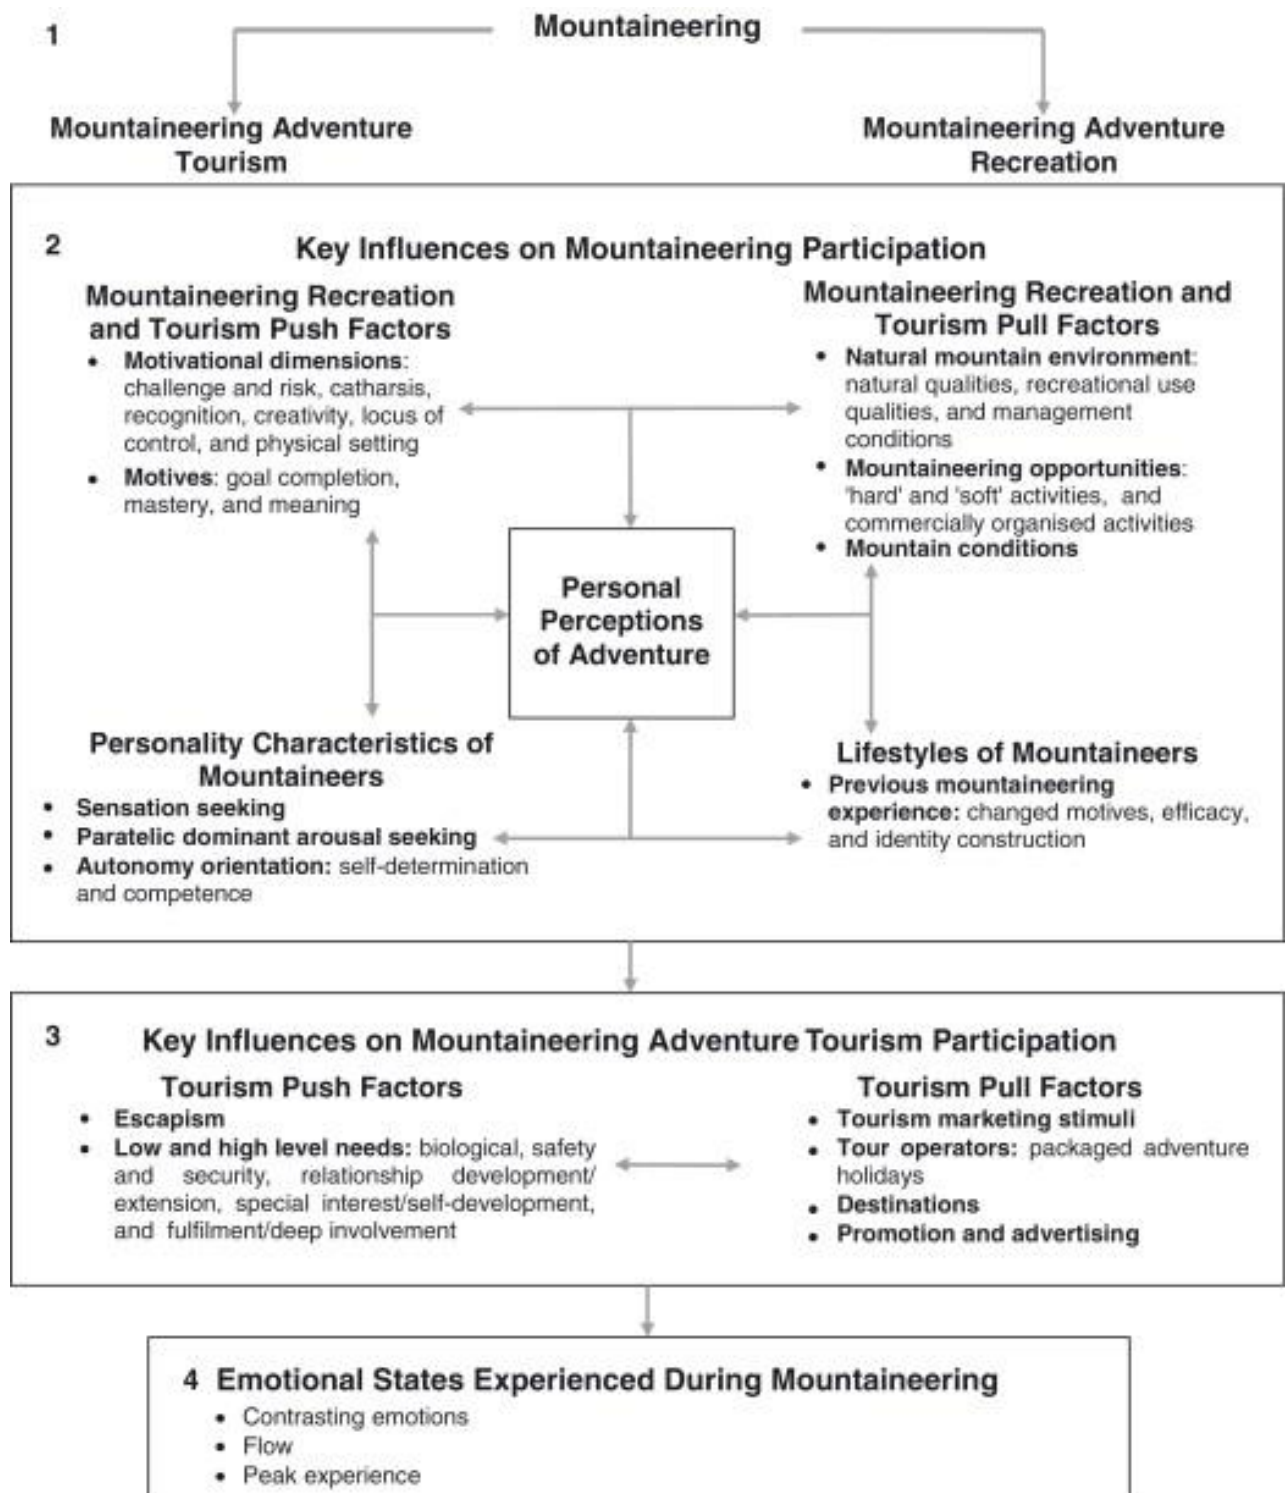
1

Mountaineering

Mountaineering Adventure Tourism

Mountaineering Adventure Recreation

2

Key Influences on Mountaineering Participation

Mountaineering Recreation and Tourism Push Factors

- Motivational dimensions: challenge and risk, catharsis, recognition, creativity, locus of control, and physical setting
- Motives: goal completion, mastery, and meaning

Mountaineering Recreation and Tourism Pull Factors

- Natural mountain environment: natural qualities, recreational use qualities, and management conditions
- Mountaineering opportunities: 'hard' and 'soft' activities, and commercially organised activities
- Mountain conditions

Personal Perceptions of Adventure

Personality Characteristics of Mountaineers

- Sensation seeking
- Paratelic dominant arousal seeking
- Autonomy orientation: self-determination and competence

Lifestyles of Mountaineers

- Previous mountaineering experience: changed motives, efficacy, and identity construction

3

Key Influences on Mountaineering Adventure Tourism Participation

Tourism Push Factors

- Escapism
- Low and high level needs: biological, safety and security, relationship development/ extension, special interest/self-development, and fulfilment/deep involvement

Tourism Pull Factors

- Tourism marketing stimuli
- Tour operators: packaged adventure holidays
- Destinations
- Promotion and advertising

4 Emotional States Experienced During Mountaineering

- Contrasting emotions
- Flow
- Peak experience